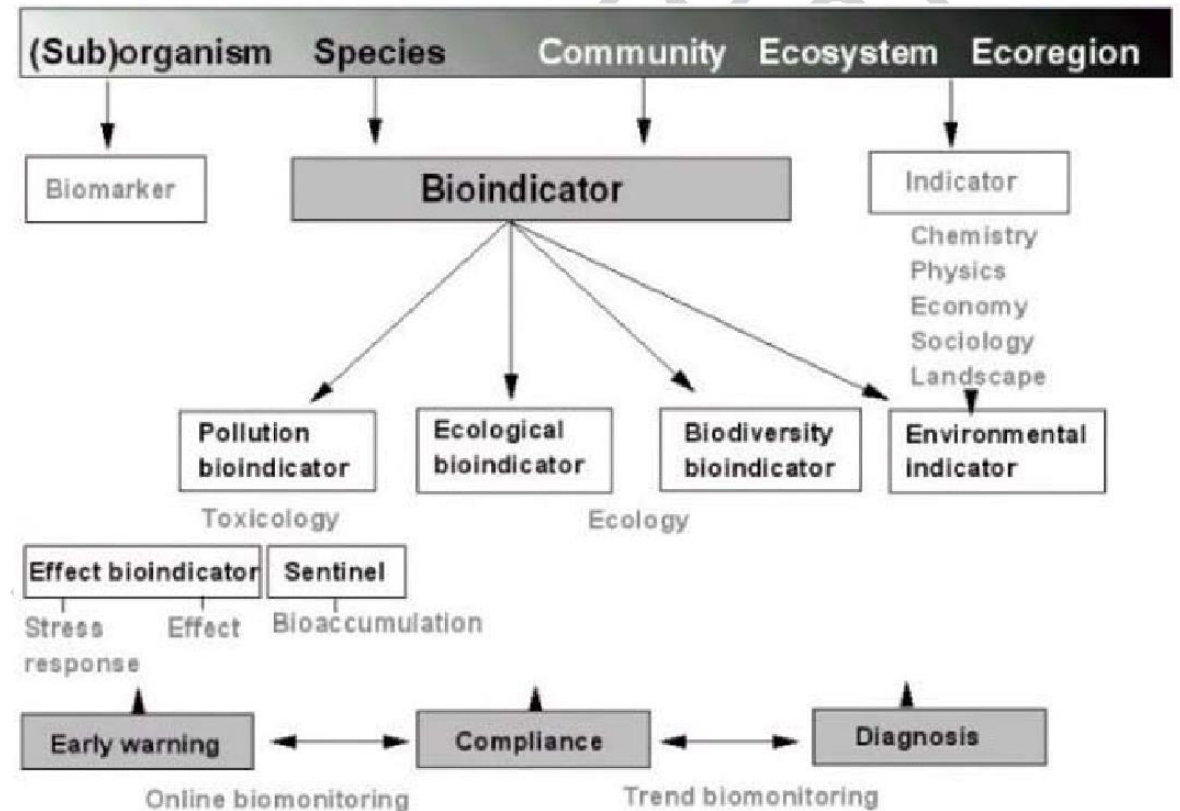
(Sub)organism Species Community Ecosystem Ecoregion

Biomarker

Bioindicator

Indicator

Chemistry
Physics
Economy
Sociology
Landscape

Pollution bioindicator

Ecological bioindicator

Biodiversity bioindicator

Environmental indicator

Toxicology

Ecology

Effect bioindicator

Sentinel

Stress response

Effect

Bioaccumulation

Early warning

Compliance

Diagnosis

Online biomonitoring

Trend biomonitoring